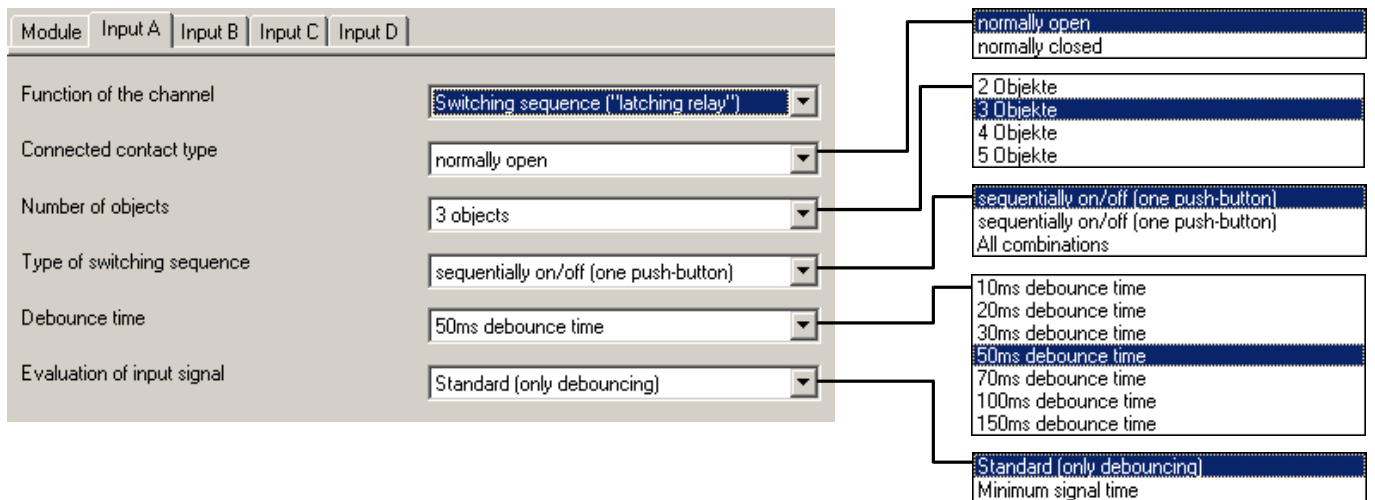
Module | Input A | Input B | Input C | Input D

Function of the channel
Switching sequence ("latching relay")

Connected contact type
normally open

Number of objects
3 objects

Type of switching sequence
sequentially on/off (one push-button)

Debounce time
50ms debounce time

Evaluation of input signal
Standard (only debouncing)

normally open
normally closed

2 Objekte
3 Objekte
4 Objekte
5 Objekte

sequentially on/off (one push-button)
sequentially on/off (one push-button)
All combinations

10ms debounce time
20ms debounce time
30ms debounce time
50ms debounce time
70ms debounce time
100ms debounce time
150ms debounce time

Standard (only debouncing)
Minimum signal time